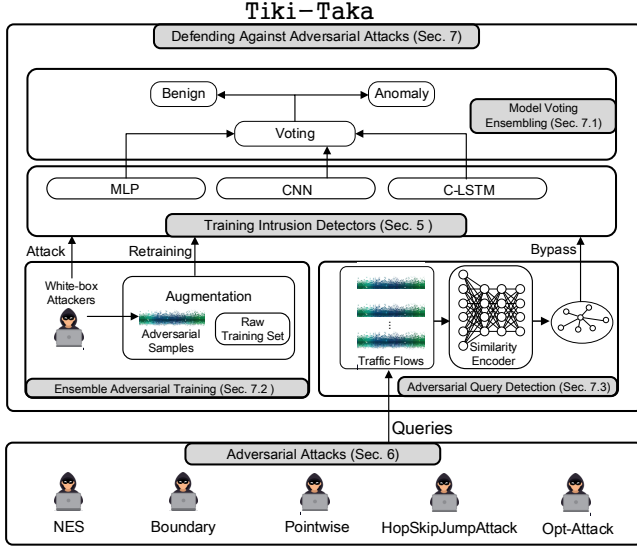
Tiki-Taka

Defending Against Adversarial Attacks (Sec. 7)

Benign

Anomaly

Voting

Model Voting Ensembling (Sec. 7.1)

MLP

CNN

C-LSTM

Training Intrusion Detectors (Sec. 5 )

Attack

Retraining

Bypass

White-box Attackers

Augmentation

Adversarial Samples

Raw Training Set

Traffic Flows

Similarity Encoder

Ensemble Adversarial Training (Sec. 7.2 )

Adversarial Query Detection (Sec. 7.3)

Queries

Adversarial Attacks (Sec. 6)

NES

Boundary

Pointwise

HopSkipJumpAttack

Opt-Attack